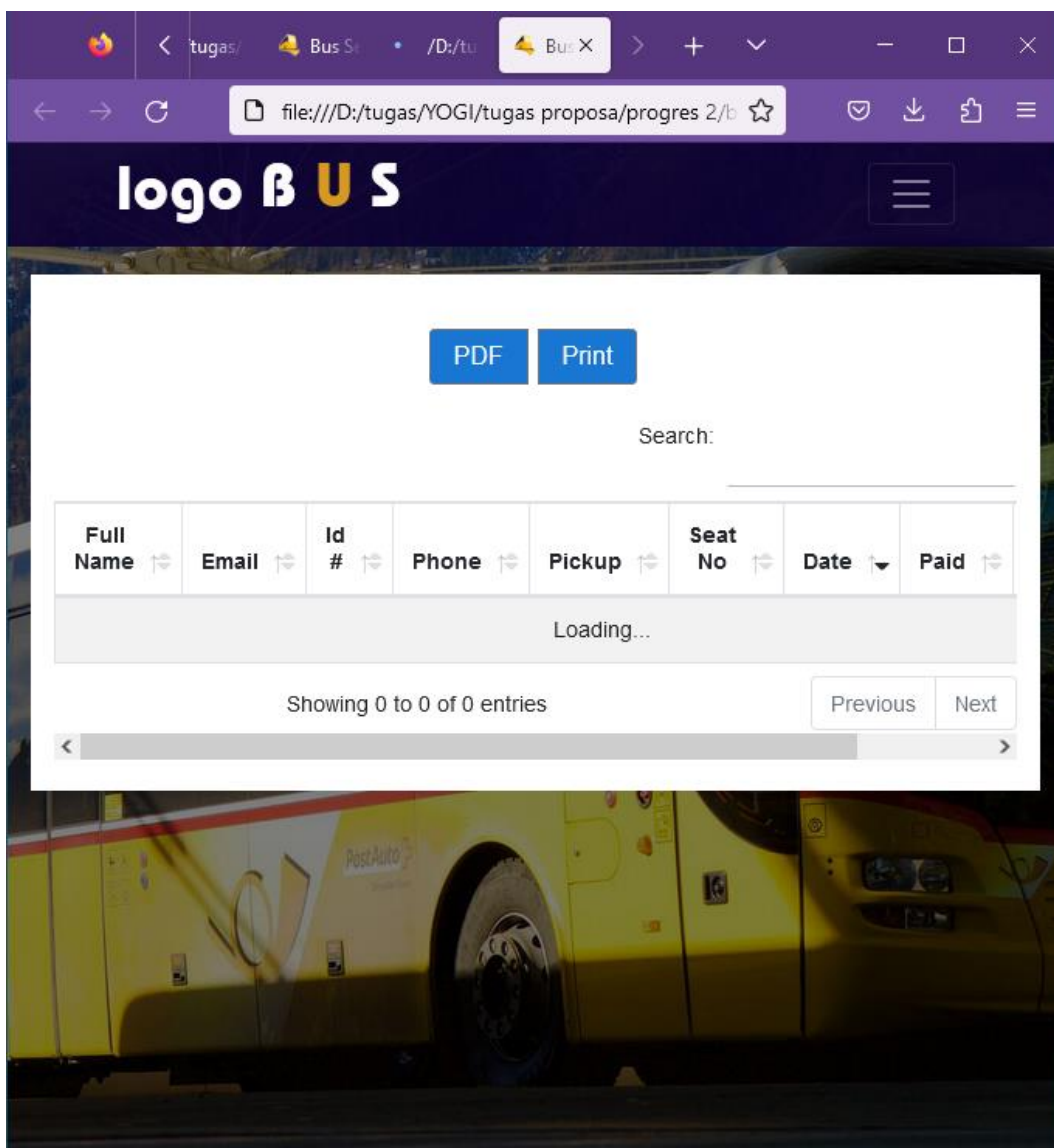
tugas/ Bus S /D:/tu Bus ×

file:///D:/tugas/YOGI/tugas proposa/progres 2/b

logo ß U S

PDF Print

Search:

| Full Name | Email | Id # | Phone | Pickup | Seat No | Date | Paid |
|---|---|---|---|---|---|---|---|
| Loading... | | | | | | | |

Showing 0 to 0 of 0 entries

Previous Next

PostAuto